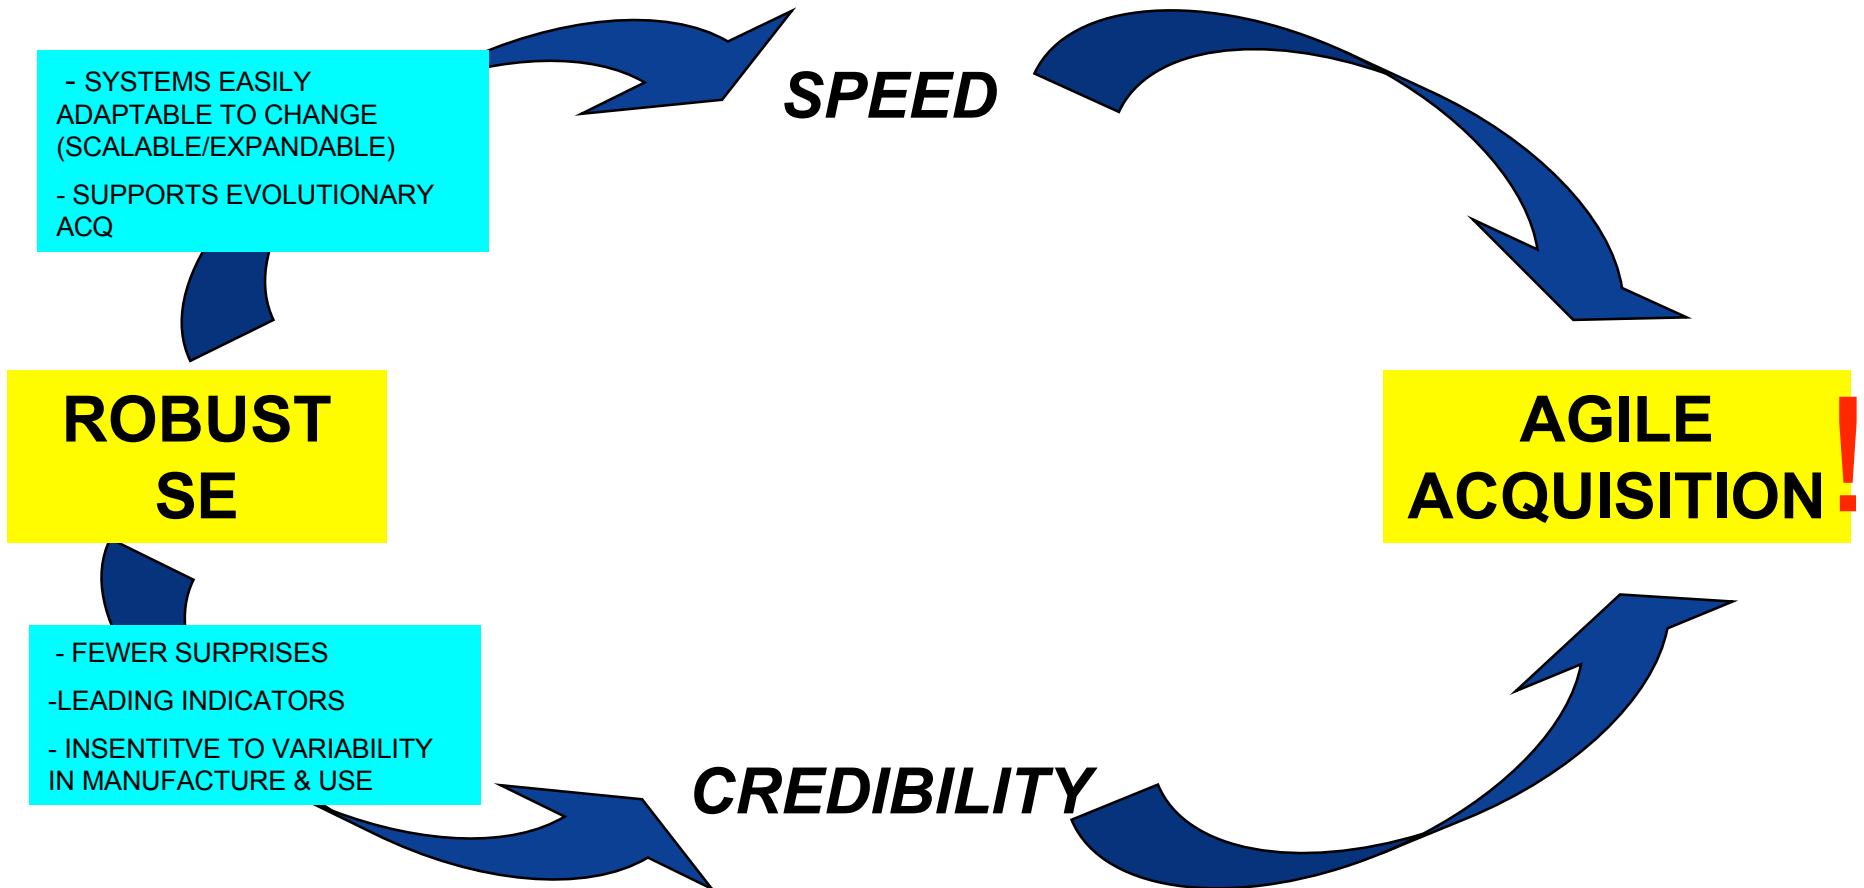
- SYSTEMS EASILY ADAPTABLE TO CHANGE (SCALABLE/EXPANDABLE)

- SUPPORTS EVOLUTIONARY ACQ

SPEED

ROBUST SE

AGILE ACQUISITION!

- FEWER SURPRISES

-LEADING INDICATORS

- INSENTITVE TO VARIABILITY IN MANUFACTURE & USE

CREDIBILITY